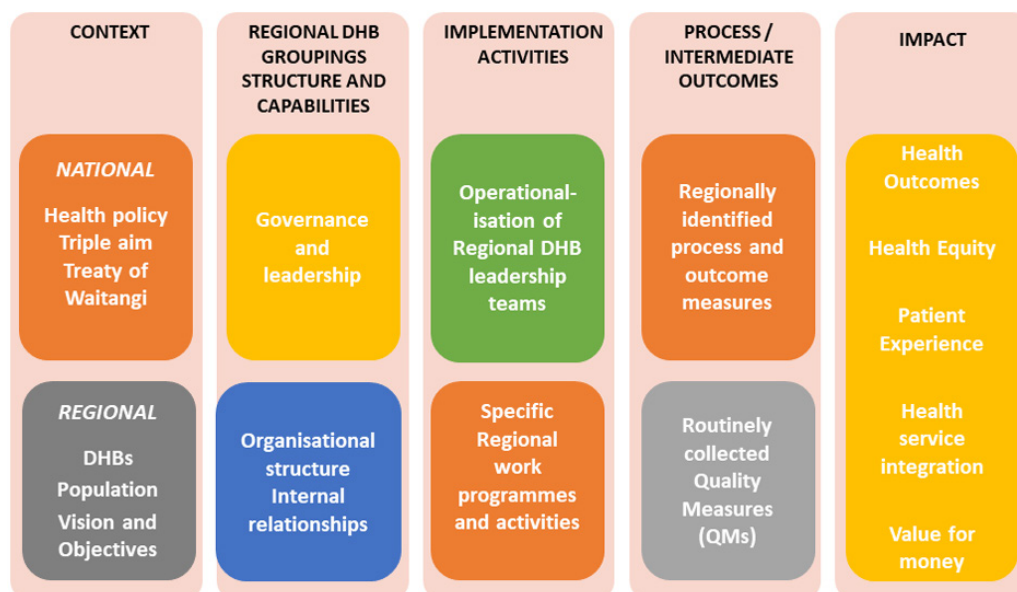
CONTEXT

NATIONAL

Health policy
Triple aim
Treaty of Waitangi

REGIONAL

DHBs
Population
Vision and Objectives

REGIONAL DHB GROUPINGS STRUCTURE AND CAPABILITIES

Governance and leadership

Organisational structure
Internal relationships

IMPLEMENTATION ACTIVITIES

Operationalisation of Regional DHB leadership teams

Specific Regional work programmes and activities

PROCESS / INTERMEDIATE OUTCOMES

Regionally identified process and outcome measures

Routinely collected Quality Measures (QMs)

IMPACT

Health Outcomes

Health Equity

Patient Experience

Health service integration

Value for money